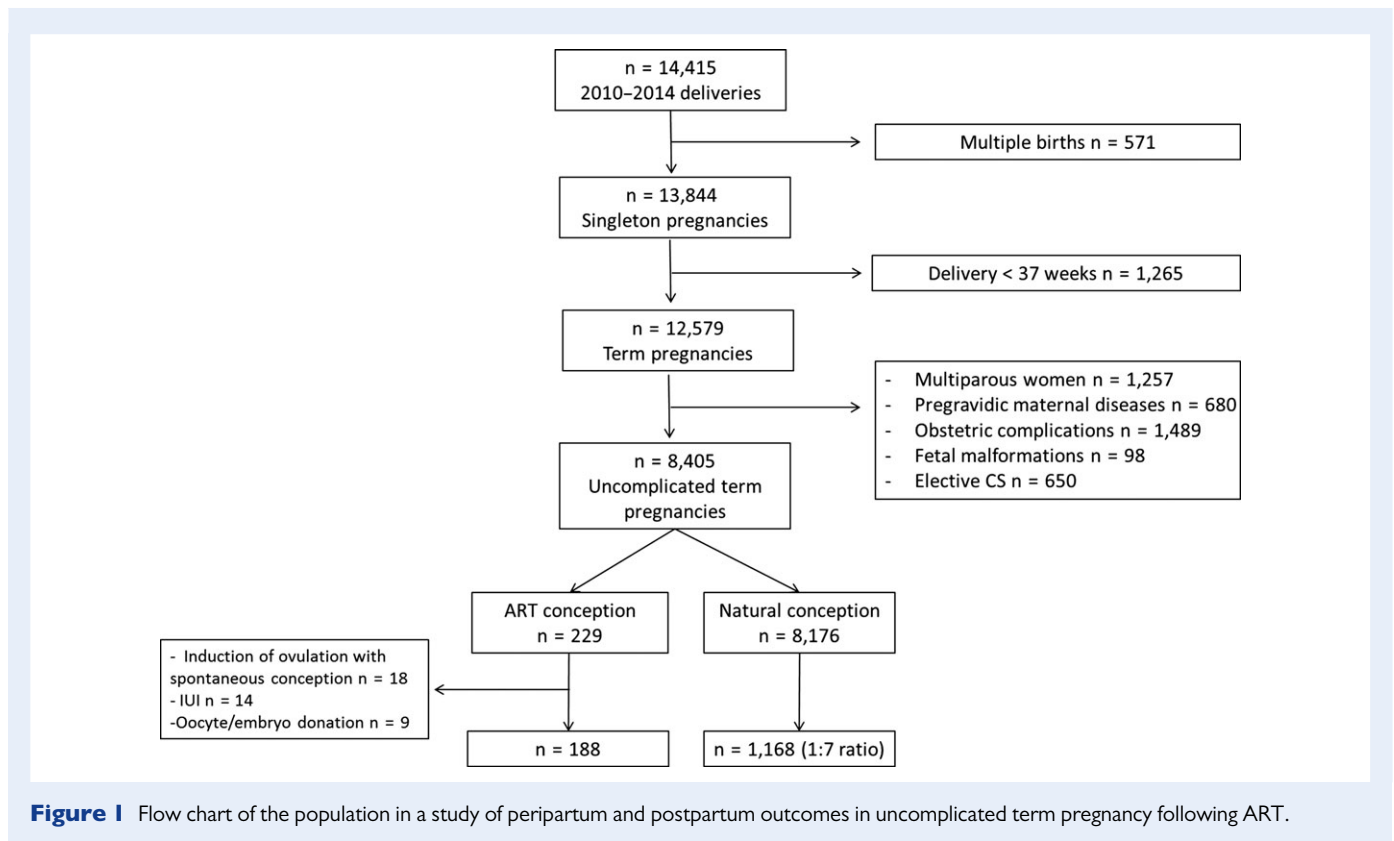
n = 14,415
2010–2014 deliveries

Multiple births n = 571

n = 13,844
Singleton pregnancies

Delivery < 37 weeks n = 1,265

n = 12,579
Term pregnancies

- Multiparous women n = 1,257
- Pregravidic maternal diseases n = 680
- Obstetric complications n = 1,489
- Fetal malformations n = 98
- Elective CS n = 650

n = 8,405
Uncomplicated term pregnancies

ART conception
n = 229

Natural conception
n = 8,176

- Induction of ovulation with spontaneous conception n = 18
- IUI n = 14
-Oocyte/embryo donation n = 9

n = 188

n = 1,168 (1:7 ratio)

Figure 1 Flow chart of the population in a study of peripartum and postpartum outcomes in uncomplicated term pregnancy following ART.